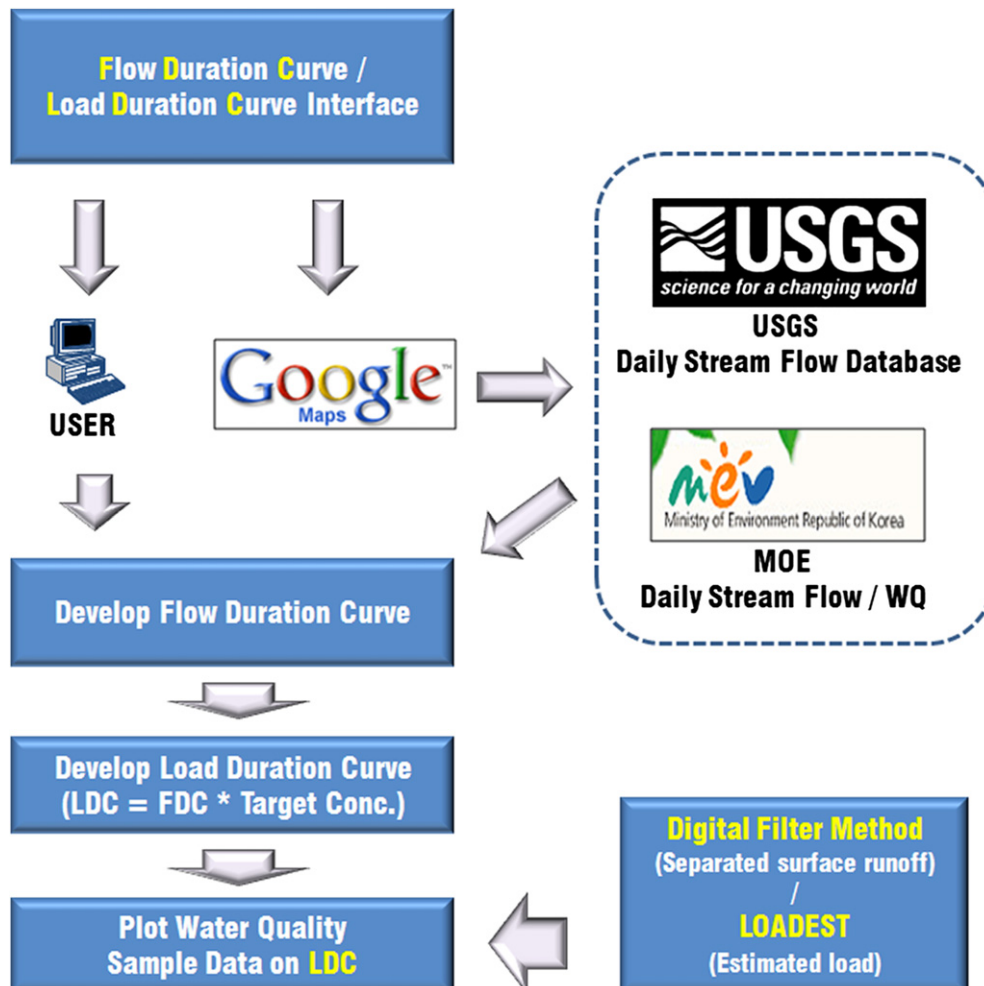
Flow Duration Curve / Load Duration Curve Interface

USER

Google Maps

USGS
science for a changing world
USGS
Daily Stream Flow Database

MEV
Ministry of Environment Republic of Korea
MOE
Daily Stream Flow / WQ

Develop Flow Duration Curve

Develop Load Duration Curve (LDC = FDC * Target Conc.)

Digital Filter Method
(Separated surface runoff)
/
LOADEST
(Estimated load)

Plot Water Quality Sample Data on LDC